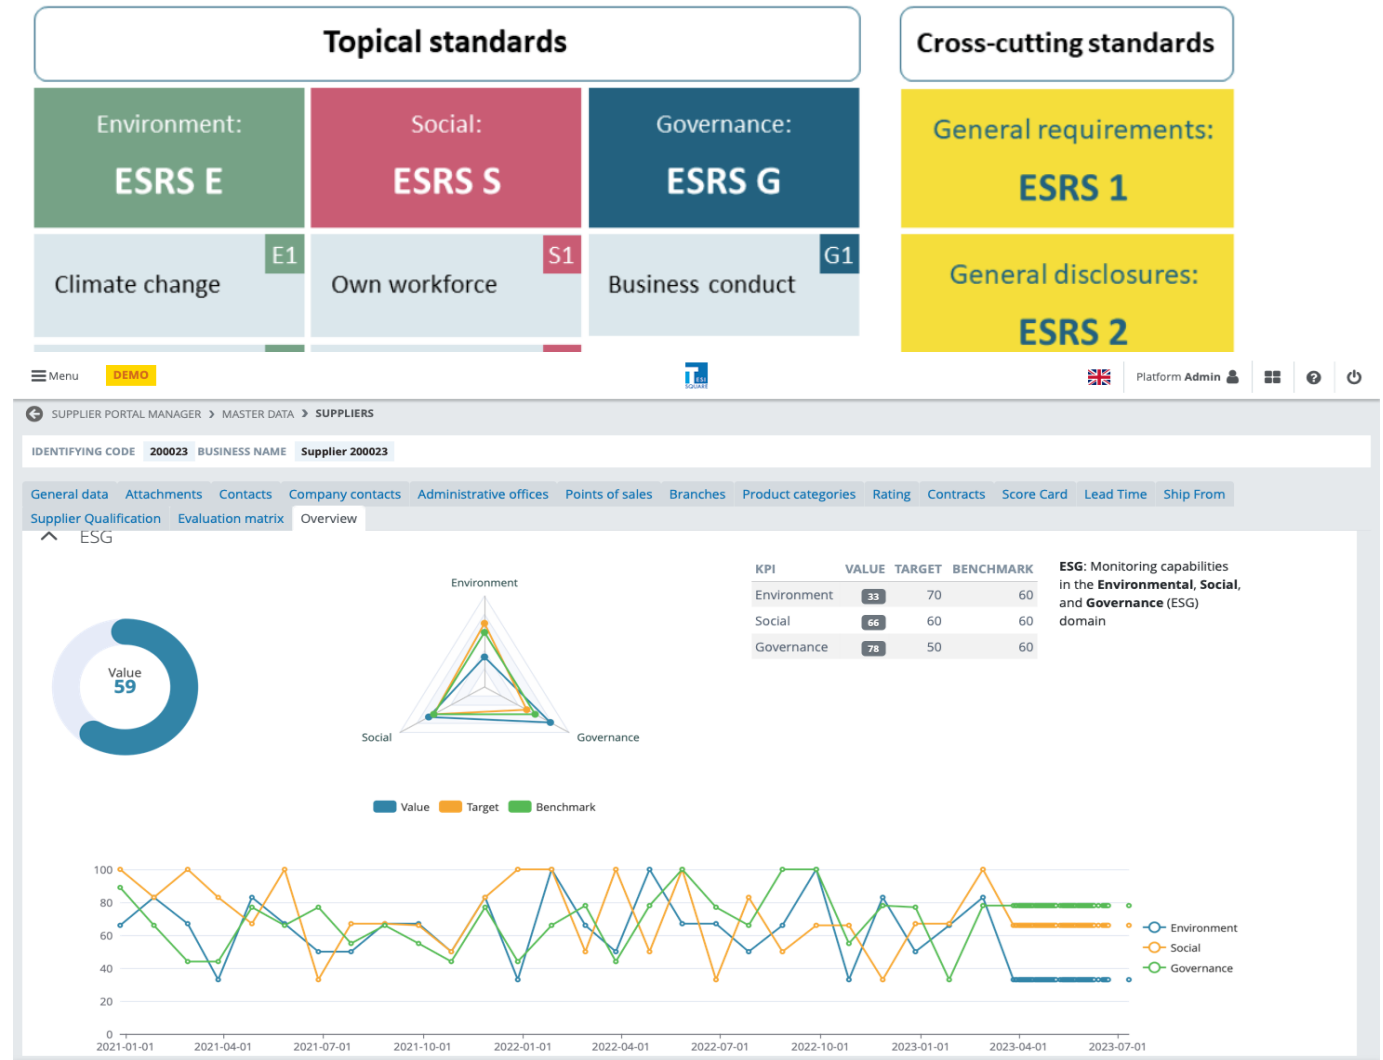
Topical standards

Cross-cutting standards

Environment:
ESRS E

Social:
ESRS S

Governance:
ESRS G

General requirements:
ESRS 1

E1
Climate change

S1
Own workforce

G1
Business conduct

General disclosures:
ESRS 2

Menu DEMO

Platform Admin

SUPPLIER PORTAL MANAGER > MASTER DATA > SUPPLIERS

IDENTIFYING CODE 200023 BUSINESS NAME Supplier 200023

General data | Attachments | Contacts | Company contacts | Administrative offices | Points of sales | Branches | Product categories | Rating | Contracts | Score Card | Lead Time | Ship From
Supplier Qualification | Evaluation matrix | Overview

ESG

Value
59

Environment
Social
Governance

Value Target Benchmark

| KPI | VALUE | TARGET | BENCHMARK |
|---|---|---|---|
| Environment | 33 | 70 | 60 |
| Social | 66 | 60 | 60 |
| Governance | 78 | 50 | 60 |

**ESG**: Monitoring capabilities in the **Environmental**, **Social**, and **Governance** (ESG) domain

100
80
60
40
20
0
2021-01-01 2021-04-01 2021-07-01 2021-10-01 2022-01-01 2022-04-01 2022-07-01 2022-10-01 2023-01-01 2023-04-01 2023-07-01

Environment
Social
Governance